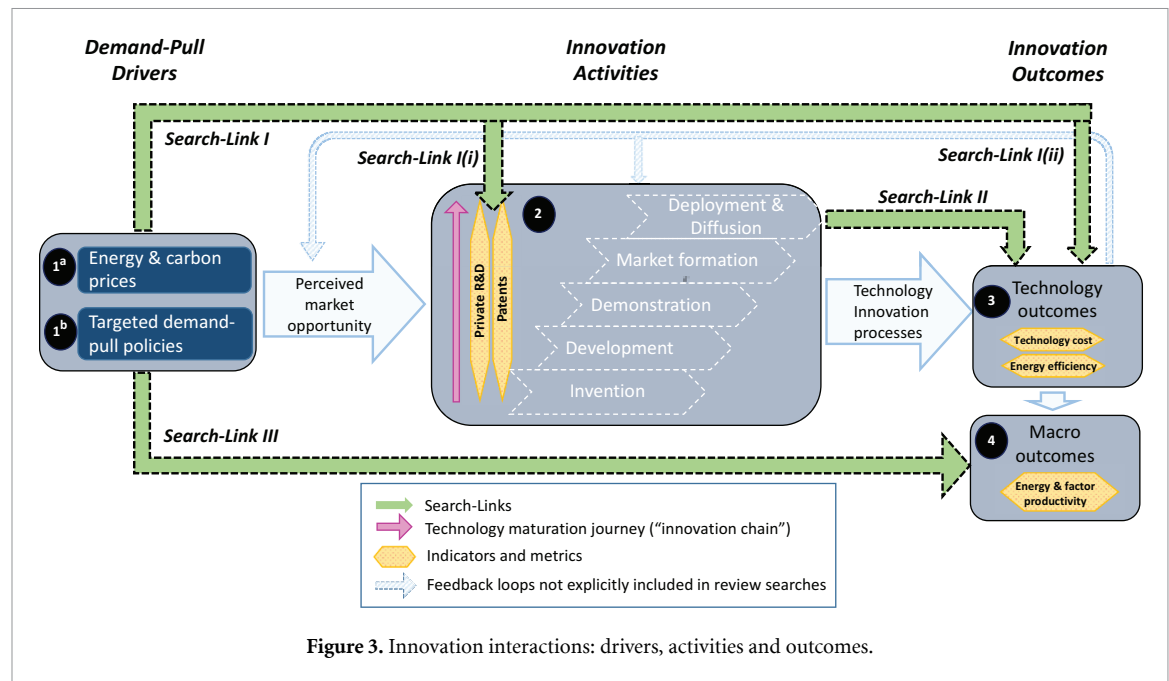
Demand-Pull Drivers

Innovation Activities

Innovation Outcomes

Search-Link I

Search-Link I(i)

Search-Link I(ii)

Search-Link II

$1^a$ Energy & carbon prices

$1^b$ Targeted demand-pull policies

Perceived market opportunity

2

Private R&D

Patents

Deployment & Diffusion

Market formation

Demonstration

Development

Invention

Technology Innovation processes

3 Technology outcomes

Technology cost

Energy efficiency

Search-Link III

4 Macro outcomes

Energy & factor productivity

Search-Links

Technology maturation journey (“innovation chain”)

Indicators and metrics

Feedback loops not explicitly included in review searches

Figure 3. Innovation interactions: drivers, activities and outcomes.